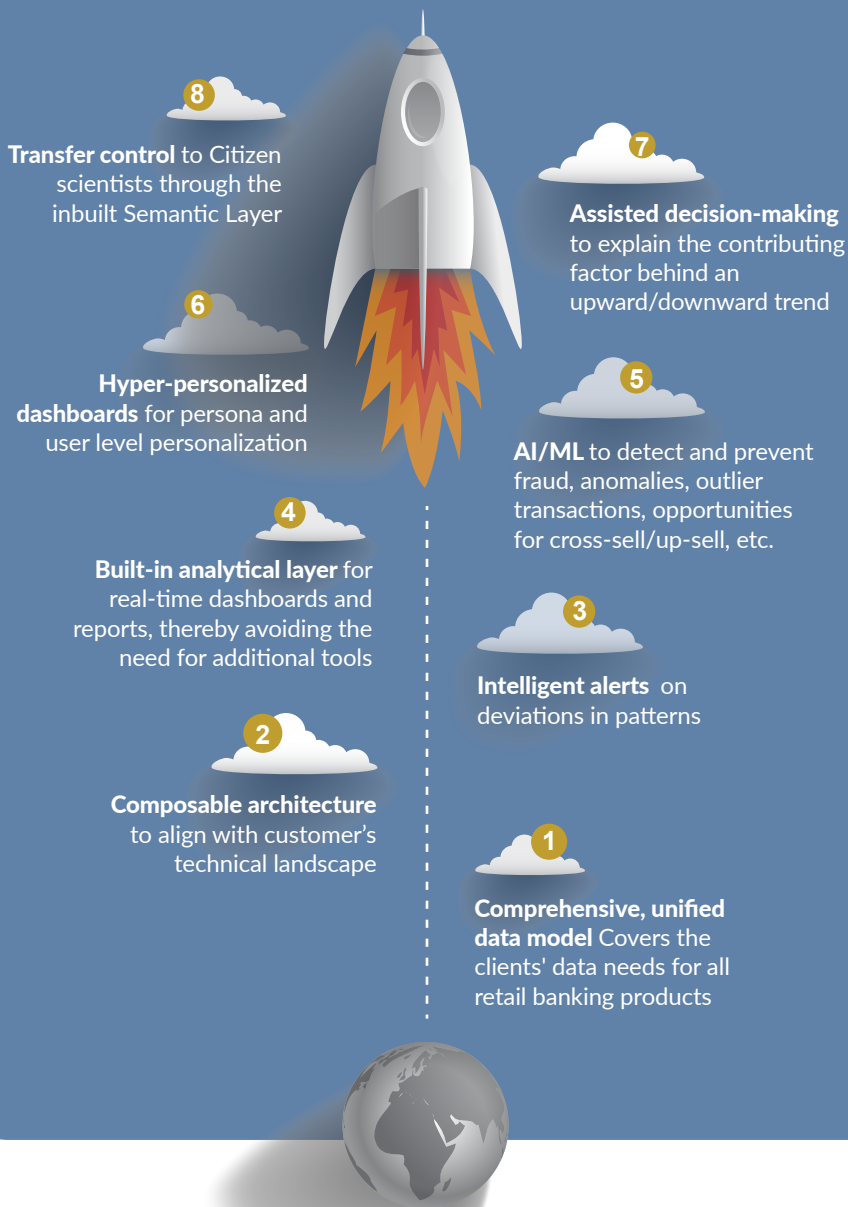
8

Transfer control to Citizen scientists through the inbuilt Semantic Layer

7

Assisted decision-making to explain the contributing factor behind an upward/downward trend

6

Hyper-personalized dashboards for persona and user level personalization

5

AI/ML to detect and prevent fraud, anomalies, outlier transactions, opportunities for cross-sell/up-sell, etc.

4

Built-in analytical layer for real-time dashboards and reports, thereby avoiding the need for additional tools

3

Intelligent alerts on deviations in patterns

2

Composable architecture to align with customer's technical landscape

1

Comprehensive, unified data model Covers the clients' data needs for all retail banking products